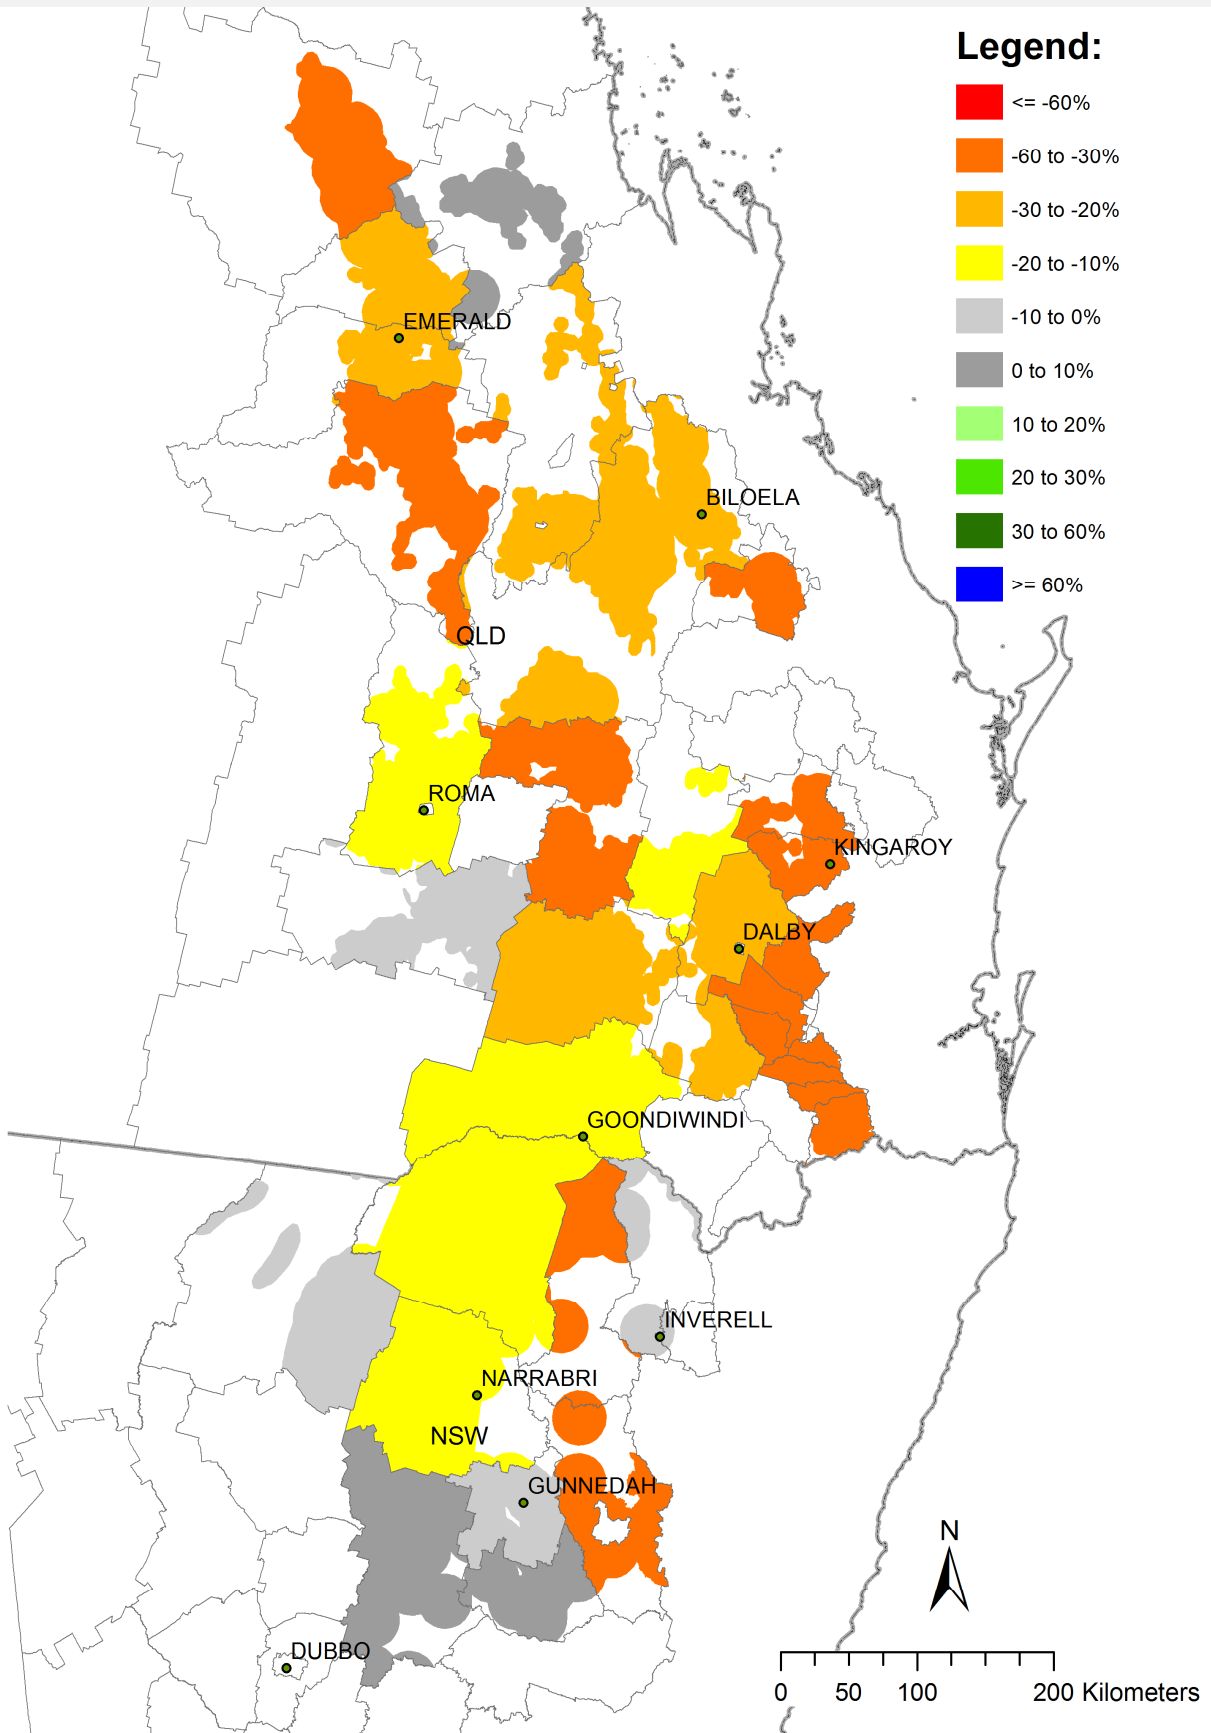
Legend:
<= -60%
-60 to -30%
-30 to -20%
-20 to -10%
-10 to 0%
0 to 10%
10 to 20%
20 to 30%
30 to 60%
>= 60%

EMERALD
BILOELA
QLD
ROMA
KINGAROY
DALBY
GOONDIWINDI
INVERELL
NARRABRI
NSW
GUNNEDAH
DUBBO

N

0 50 100 200 Kilometers